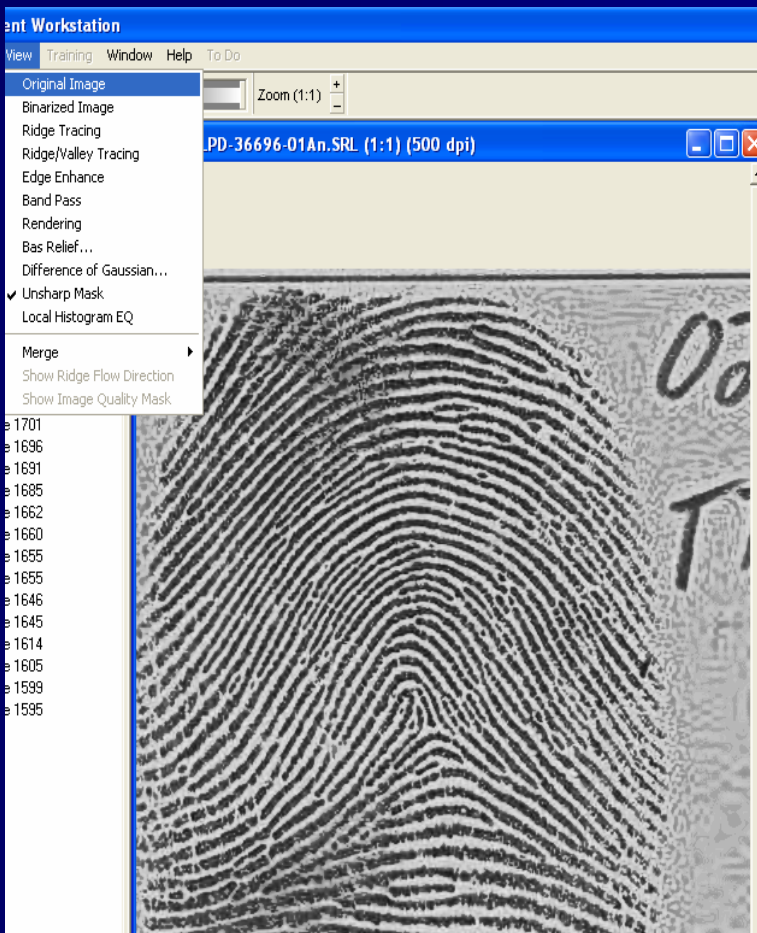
ent Workstation

View Training Window Help To Do

Original Image
Binarized Image
Ridge Tracing
Ridge/Valley Tracing
Edge Enhance
Band Pass
Rendering
Bas Relief...
Difference of Gaussian...
✔ Unsharp Mask
Local Histogram EQ
Merge ▸
Show Ridge Flow Direction
Show Image Quality Mask

Zoom (1:1) + −

LPD-36696-01An.SRL (1:1) (500 dpi)

e 1701
e 1696
e 1691
e 1685
e 1662
e 1660
e 1655
e 1655
e 1646
e 1645
e 1614
e 1605
e 1599
e 1595

Oo
T